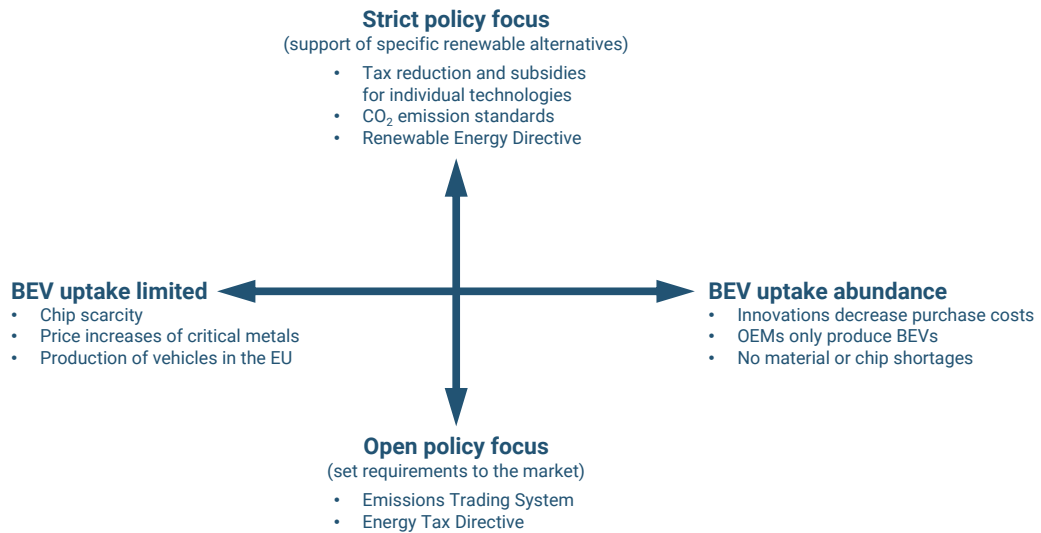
**Strict policy focus**
(support of specific renewable alternatives)

- Tax reduction and subsidies for individual technologies
- $CO_2$ emission standards
- Renewable Energy Directive

**BEV uptake limited**

- Chip scarcity
- Price increases of critical metals
- Production of vehicles in the EU

**BEV uptake abundance**

- Innovations decrease purchase costs
- OEMs only produce BEVs
- No material or chip shortages

**Open policy focus**
(set requirements to the market)

- Emissions Trading System
- Energy Tax Directive